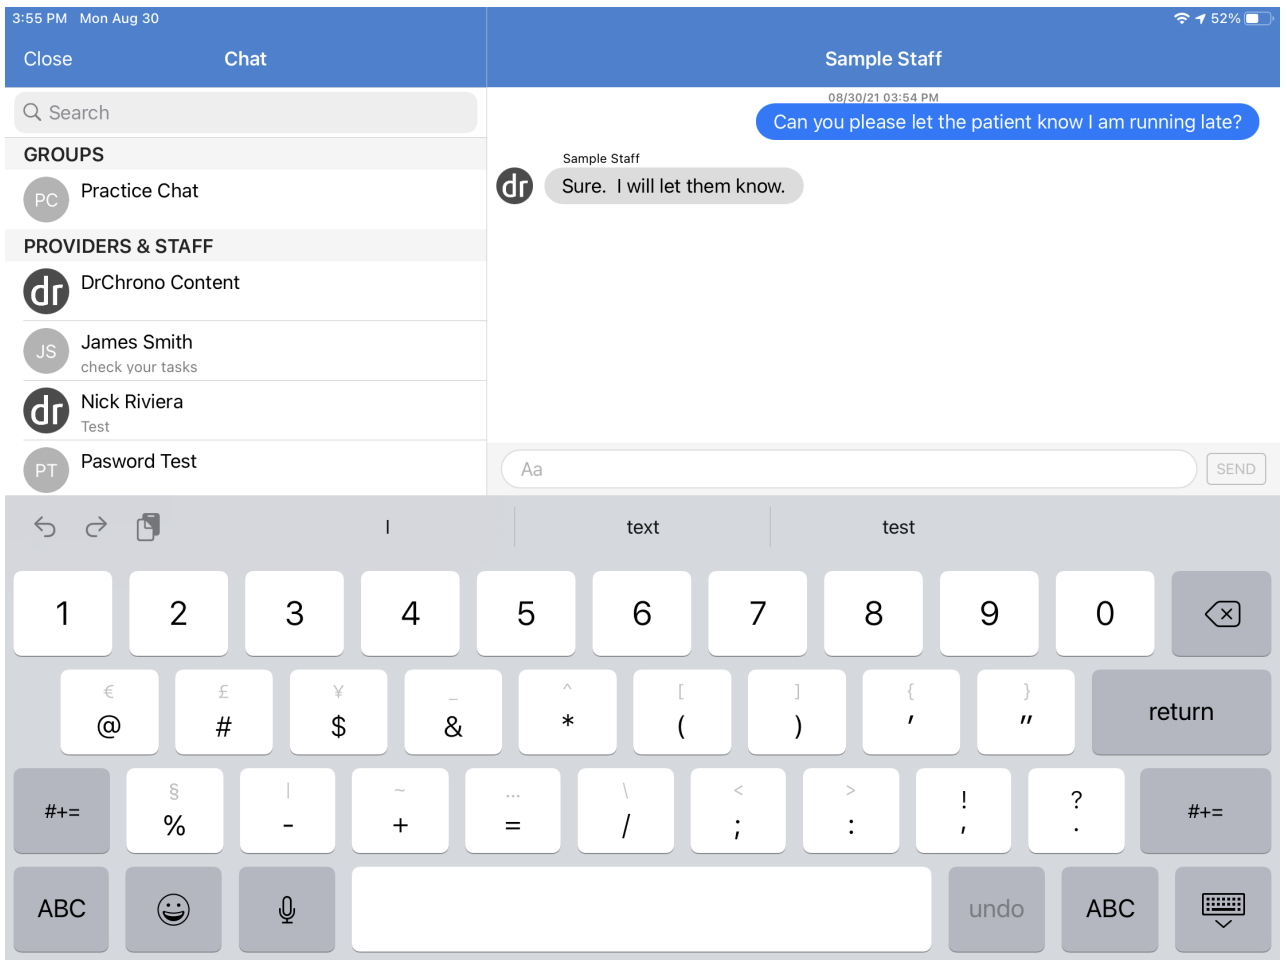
3:55 PM Mon Aug 30

52%

Close Chat

Sample Staff

Search

GROUPS

PC Practice Chat

PROVIDERS & STAFF

dr DrChrono Content

JS James Smith
check your tasks

dr Nick Riviera
Test

PT Pasword Test

08/30/21 03:54 PM

Can you please let the patient know I am running late?

Sample Staff

dr Sure. I will let them know.

Aa

SEND

I text test

1 2 3 4 5 6 7 8 9 0

€ @ £ # ¥ $ _ & ^ * [ ( ] ) { ' } "

return

#+= § % | - ~ + … = \ / < ; > : ! , ? . #+=

ABC undo ABC